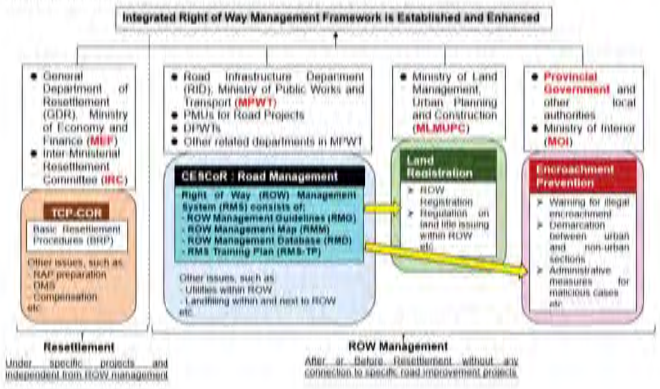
Integrated Right of Way Management Framework is Established and Enhanced

- General Department of Resettlement (GDR), Ministry of Economy and Finance (MEF)
- Inter-Ministerial Resettlement Committee (IRC)

TCP-COR

Basic Resettlement Procedures (BRP)

Other issues, such as:
- RAP preparation
- DMS
- Compensation
etc.

Resettlement

Under specific projects and independent from ROW management

- Road Infrastructure Department (RID), Ministry of Public Works and Transport (MPWT)
- PMUs for Road Projects
- DPWTs
- Other related departments in MPWT

CESCoR : Road Management

Right of Way (ROW) Management System (RMS) consists of:
- ROW Management Guidelines (RMG)
- ROW Management Map (RMM)
- ROW Management Database (RMD)
- RMS Training Plan (RMS-TP)

Other issues, such as:
- Utilities within ROW
- Landfilling within and next to ROW
etc.

- Ministry of Land Management, Urban Planning and Construction (MLMUPC)

Land Registration

➢ ROW Registration
➢ Regulation on land title issuing within ROW
etc.

- Provincial Government and other local authorities
- Ministry of Interior (MOI)

Encroachment Prevention

➢ Warning for illegal encroachment
➢ Demarcation between urban and non-urban sections
➢ Administrative measures for malicious cases
etc.

ROW Management

After or Before Resettlement without any connection to specific road improvement projects